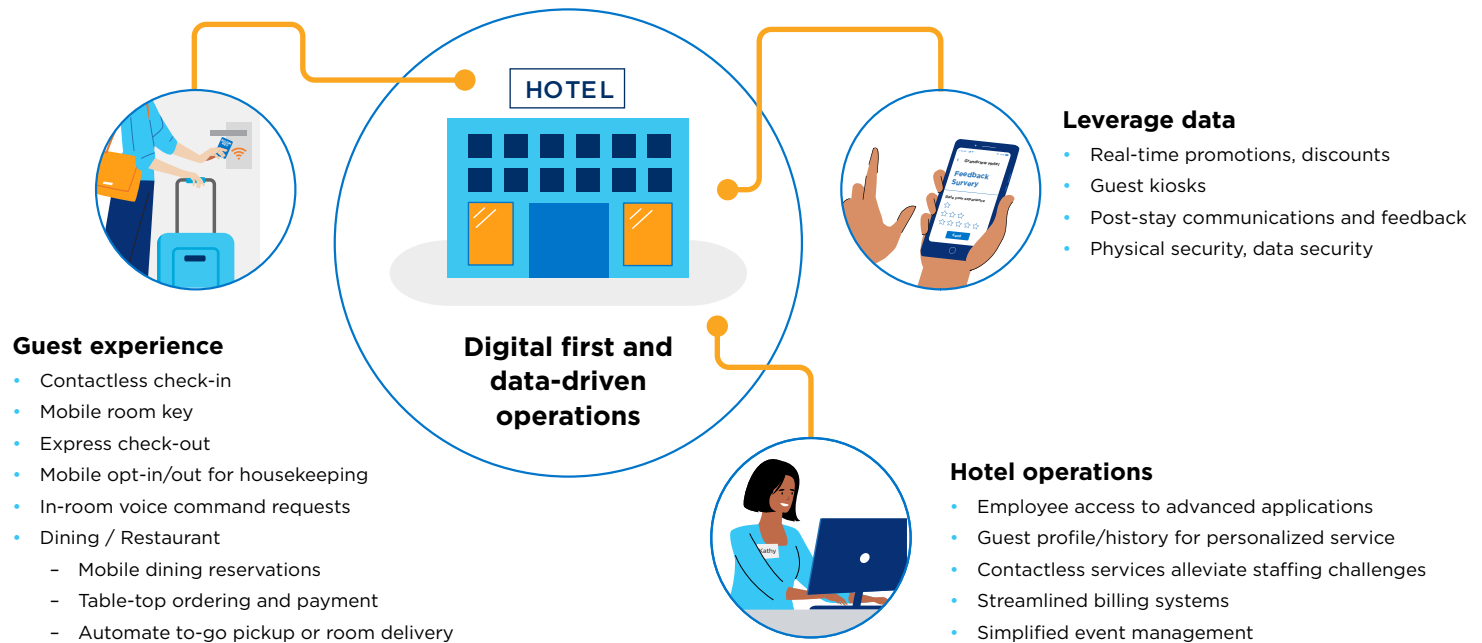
HOTEL

Digital first and data-driven operations

Leverage data
- Real-time promotions, discounts
- Guest kiosks
- Post-stay communications and feedback
- Physical security, data security

Feedback Survey

Guest experience
- Contactless check-in
- Mobile room key
- Express check-out
- Mobile opt-in/out for housekeeping
- In-room voice command requests
- Dining / Restaurant
  – Mobile dining reservations
  – Table-top ordering and payment
  – Automate to-go pickup or room delivery

Hotel operations
- Employee access to advanced applications
- Guest profile/history for personalized service
- Contactless services alleviate staffing challenges
- Streamlined billing systems
- Simplified event management

Kathy